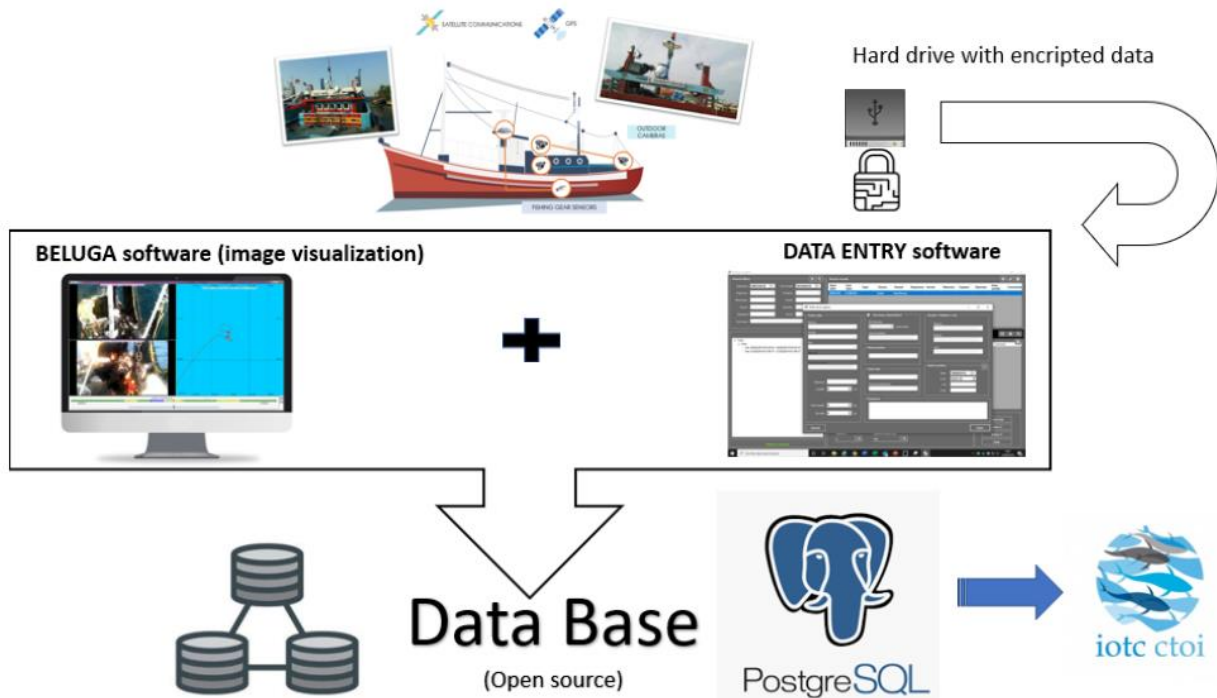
SATELLITE COMMUNICATIONS

GPS

OUTDOOR CAMERAS

FISHING GEAR SENSORS

Hard drive with encripted data

BELUGA software (image visualization)

DATA ENTRY software

Data Base

(Open source)

PostgreSQL

iotc ctoi